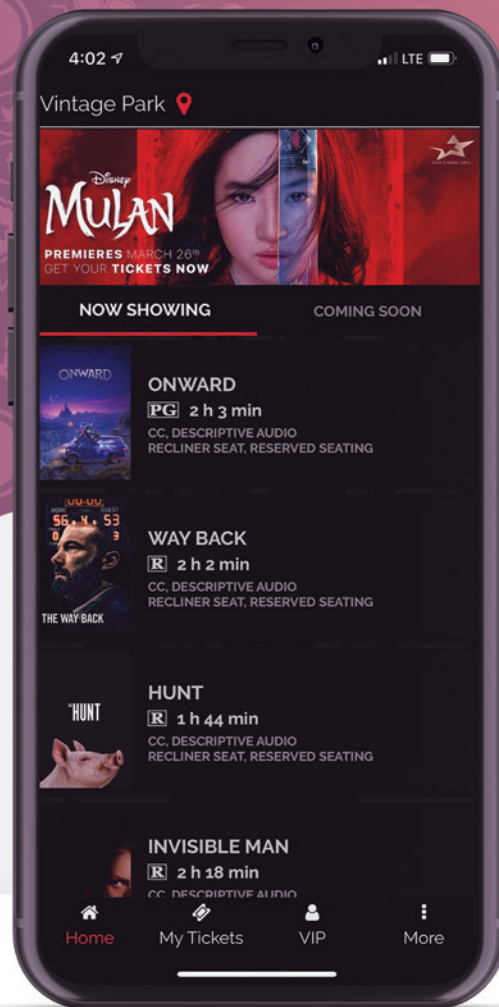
4:02

LTE

Vintage Park

Disney
MULAN
PREMIERES MARCH 26th
GET YOUR TICKETS NOW

NOW SHOWING

COMING SOON

ONWARD

ONWARD
PG 2 h 3 min
CC, DESCRIPTIVE AUDIO
RECLINER SEAT, RESERVED SEATING

00:00
HOME GUEST
56 53
THE WAY BACK

WAY BACK
R 2 h 2 min
CC, DESCRIPTIVE AUDIO
RECLINER SEAT, RESERVED SEATING

THE HUNT

HUNT
R 1 h 44 min
CC, DESCRIPTIVE AUDIO
RECLINER SEAT, RESERVED SEATING

INVISIBLE MAN
R 2 h 18 min
CC, DESCRIPTIVE AUDIO

Home
My Tickets
VIP
More